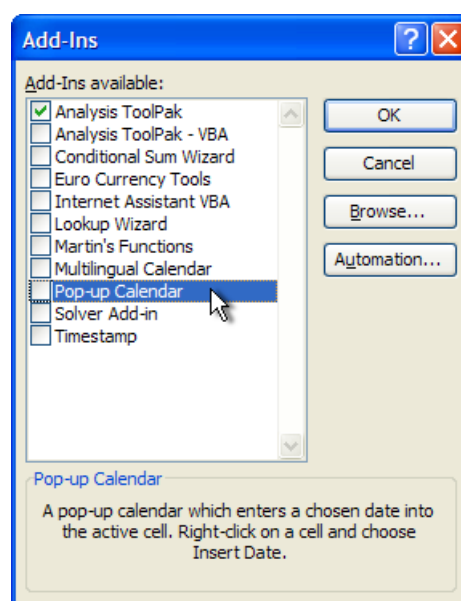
Add-Ins

?

X

Add-Ins available:

Analysis ToolPak
Analysis ToolPak - VBA
Conditional Sum Wizard
Euro Currency Tools
Internet Assistant VBA
Lookup Wizard
Martin's Functions
Multilingual Calendar
Pop-up Calendar
Solver Add-in
Timestamp

OK

Cancel

Browse...

Automation...

Pop-up Calendar

A pop-up calendar which enters a chosen date into the active cell. Right-click on a cell and choose Insert Date.